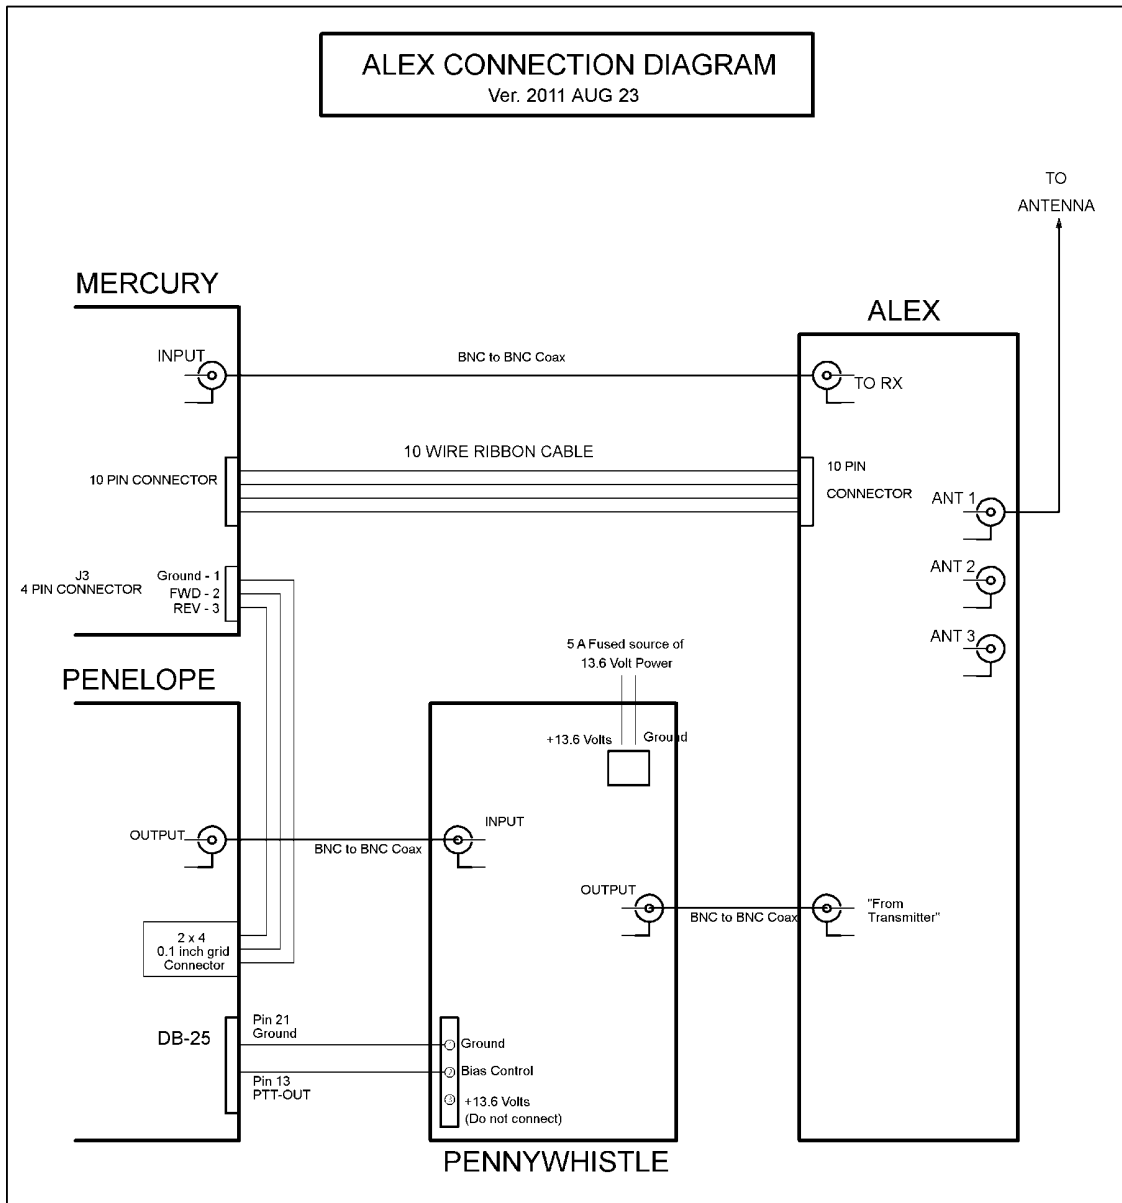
ALEX CONNECTION DIAGRAM
Ver. 2011 AUG 23

TO ANTENNA

MERCURY

ALEX

INPUT

BNC to BNC Coax

TO RX

10 WIRE RIBBON CABLE

10 PIN CONNECTOR

10 PIN CONNECTOR

ANT 1

J3 4 PIN CONNECTOR

Ground - 1
FWD - 2
REV - 3

ANT 2

ANT 3

PENELOPE

5 A Fused source of 13.6 Volt Power

+13.6 Volts

Ground

OUTPUT

BNC to BNC Coax

INPUT

OUTPUT

BNC to BNC Coax

"From Transmitter"

2 x 4
0.1 inch grid
Connector

DB-25

Pin 21
Ground

Pin 13
PTT-OUT

① Ground
② Bias Control
③ +13.6 Volts
(Do not connect)

PENNYWHISTLE